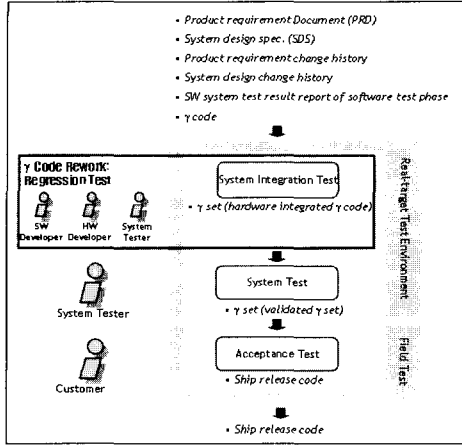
• Product requirement Document (PRD)
• System design spec. (SDS)
• Product requirement change history
• System design change history
• SW system test result report of software test phase
• γ code

γ Code Rework: Regression Test

SW Developer
HW Developer
System Tester

System Integration Test

• γ set (hardware integrated γ code)

Real-target Test Environment

System Tester

System Test

• γ set (validated γ set)

Customer

Acceptance Test

• Ship release code

Field Test

• Ship release code